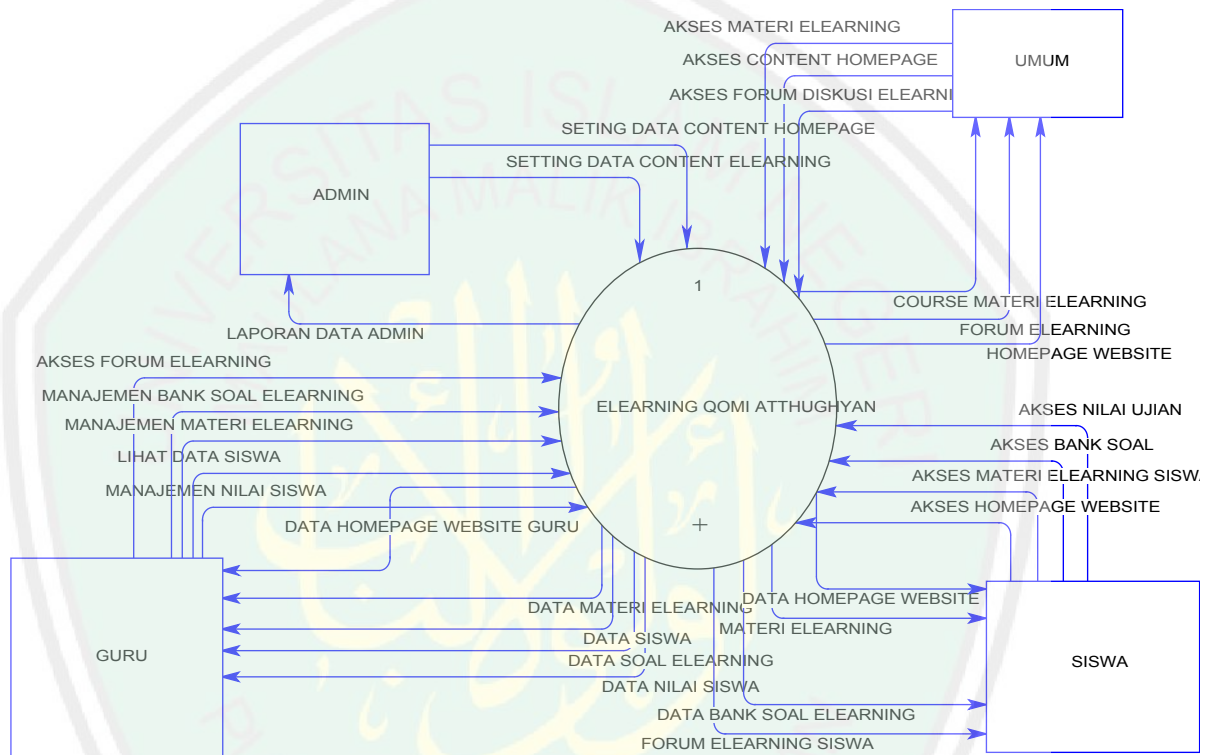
AKSES MATERI ELEARNING
AKSES CONTENT HOMEPAGE
AKSES FORUM DISKUSI ELEARNI
UMUM
SETING DATA CONTENT HOMEPAGE
SETTING DATA CONTENT ELEARNING
ADMIN
1
ELEARNING QOMI ATTHUGHYAN
LAPORAN DATA ADMIN
COURSE MATERI ELEARNING
FORUM ELEARNING
HOMEPAGE WEBSITE
AKSES FORUM ELEARNING
MANAJEMEN BANK SOAL ELEARNING
MANAJEMEN MATERI ELEARNING
LIHAT DATA SISWA
MANAJEMEN NILAI SISWA
DATA HOMEPAGE WEBSITE GURU
AKSES NILAI UJIAN
AKSES BANK SOAL
AKSES MATERI ELEARNING SISWA
AKSES HOMEPAGE WEBSITE
GURU
DATA MATERI ELEARNING
DATA SISWA
DATA SOAL ELEARNING
DATA NILAI SISWA
DATA HOMEPAGE WEBSITE
MATERI ELEARNING
DATA BANK SOAL ELEARNING
FORUM ELEARNING SISWA
SISWA